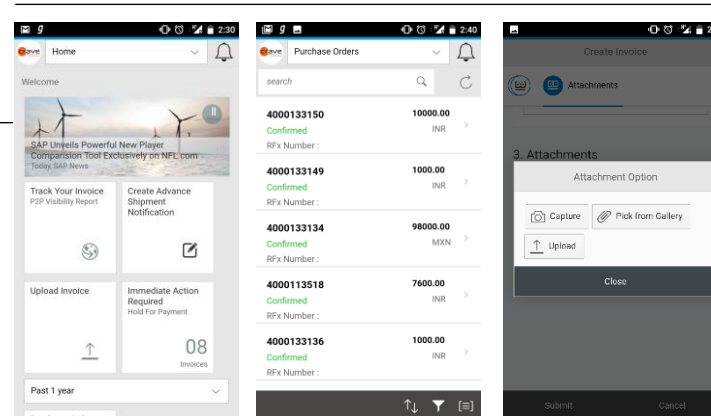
2:30

Home

Welcome

SAP Unveils Powerful New Player Comparision Tool Exclusively on NFL.com
Today, SAP News

Track Your Invoice
P2P Visibility Report

Create Advance Shipment Notification

Upload Invoice

Immediate Action Required
Hold For Payment

08
Invoices

Past 1 year

2:40

Purchase Orders

search

| | |
|---|---|
| 4000133150 | 10000.00 |
| Confirmed | INR |
| RFx Number : | |
| 4000133149 | 1000.00 |
| Confirmed | INR |
| RFx Number : | |
| 4000133134 | 98000.00 |
| Confirmed | MXN |
| RFx Number : | |
| 4000113518 | 7600.00 |
| Confirmed | INR |
| RFx Number : | |
| 4000133136 | 1000.00 |
| Confirmed | INR |
| RFx Number : | |

Create Invoice

Attachments

3. Attachments

Attachment Option

Capture

Pick from Gallery

Upload

Close

Submit

Cancel